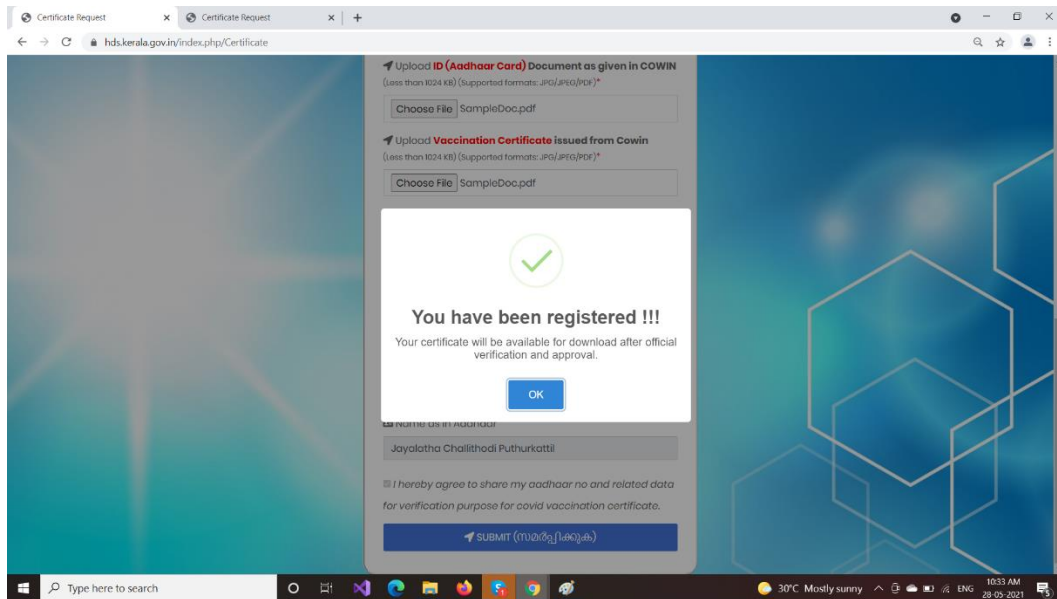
Certificate Request
Certificate Request
hds.kerala.gov.in/index.php/Certificate

Upload ID (Aadhaar Card) Document as given in COWIN
(Less than 1024 KB) (Supported formats: JPG/JPEG/PDF)*

Choose File SampleDoc.pdf

Upload Vaccination Certificate issued from Cowin
(Less than 1024 KB) (Supported formats: JPG/JPEG/PDF)*

Choose File SampleDoc.pdf

You have been registered !!!

Your certificate will be available for download after official verification and approval.

OK

Name as in Aadhaar

Jayalatha Challithodi Puthurkattil

I hereby agree to share my aadhaar no and related data for verification purpose for covid vaccination certificate.

SUBMIT (സമർപ്പിക്കുക)

Type here to search

30°C Mostly sunny ENG 10:33 AM 28-05-2021